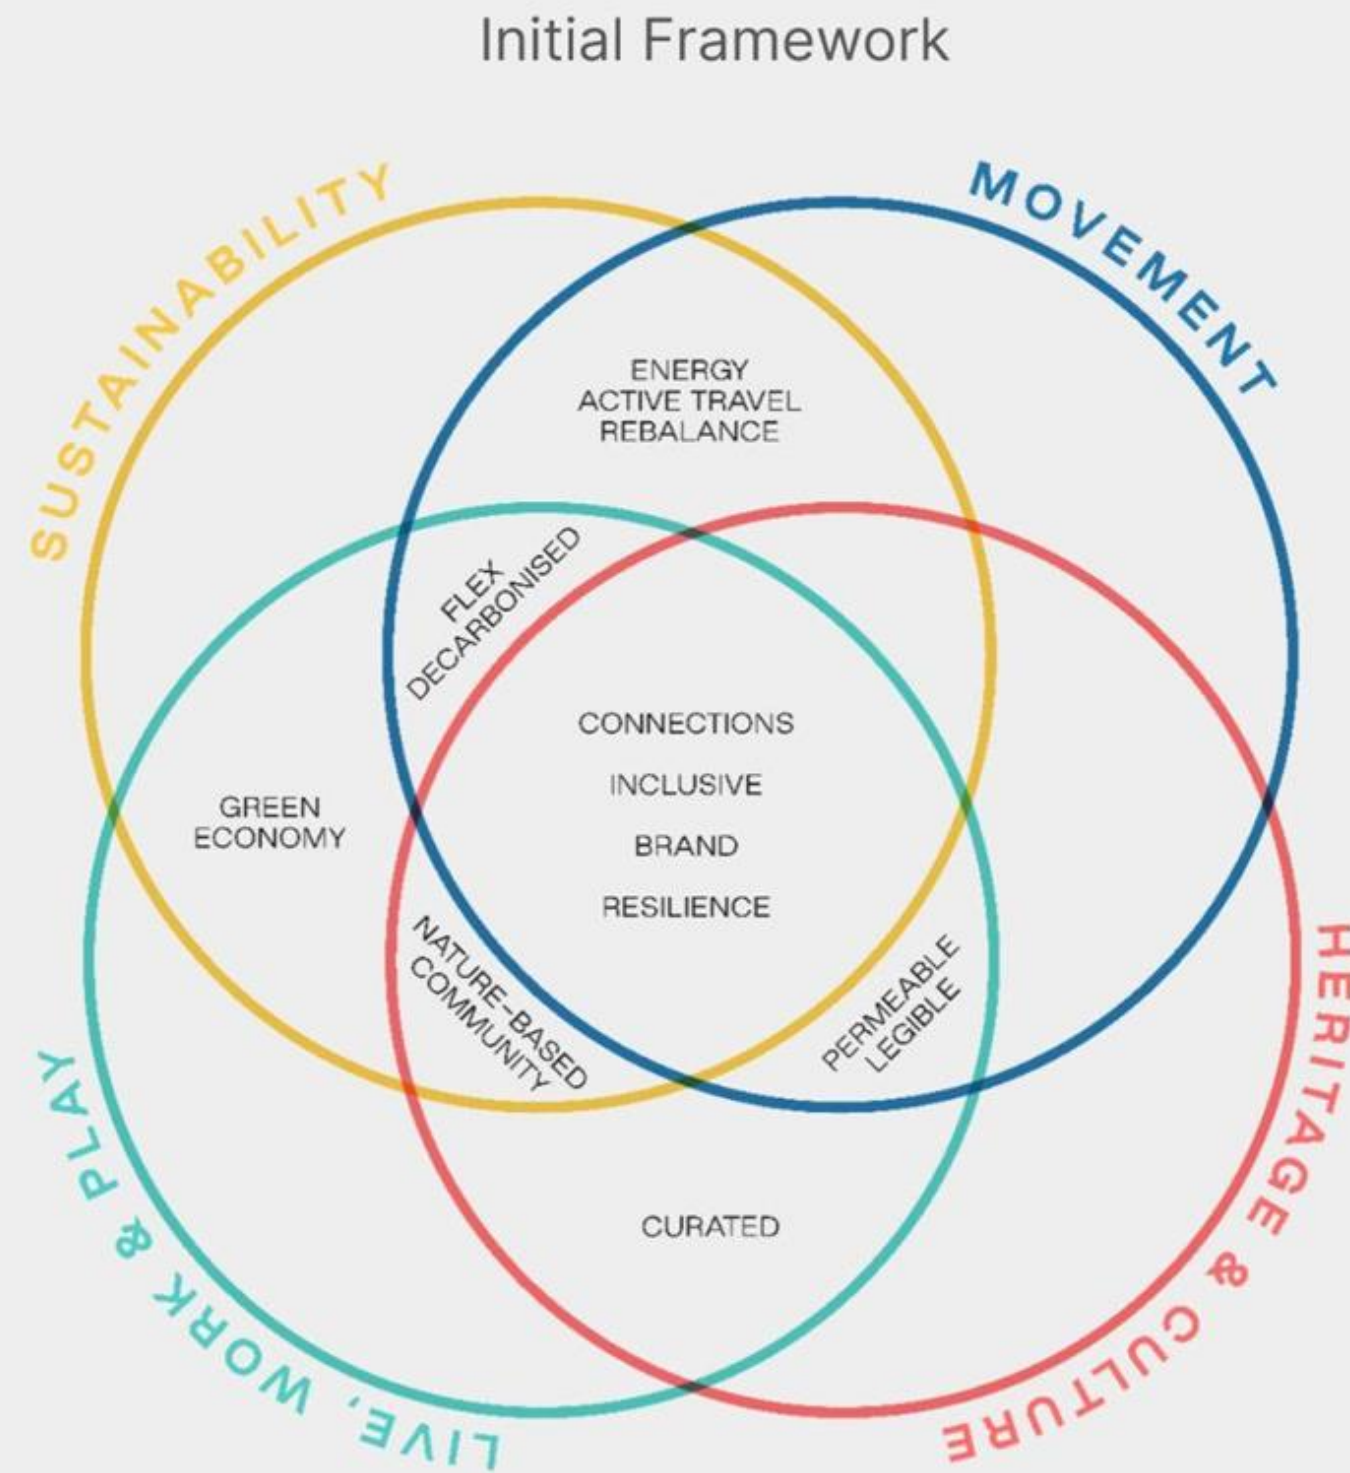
Initial Framework

SUSTAINABILITY

MOVEMENT

ENERGY
ACTIVE TRAVEL
REBALANCE

FLEX
DECARBONISED

CONNECTIONS

INCLUSIVE

BRAND

RESILIENCE

GREEN
ECONOMY

NATURE-BASED
COMMUNITY

PERMEABLE
LEGIBLE

CURATED

HERITAGE & CULTURE

LIVE, WORK & PLAY